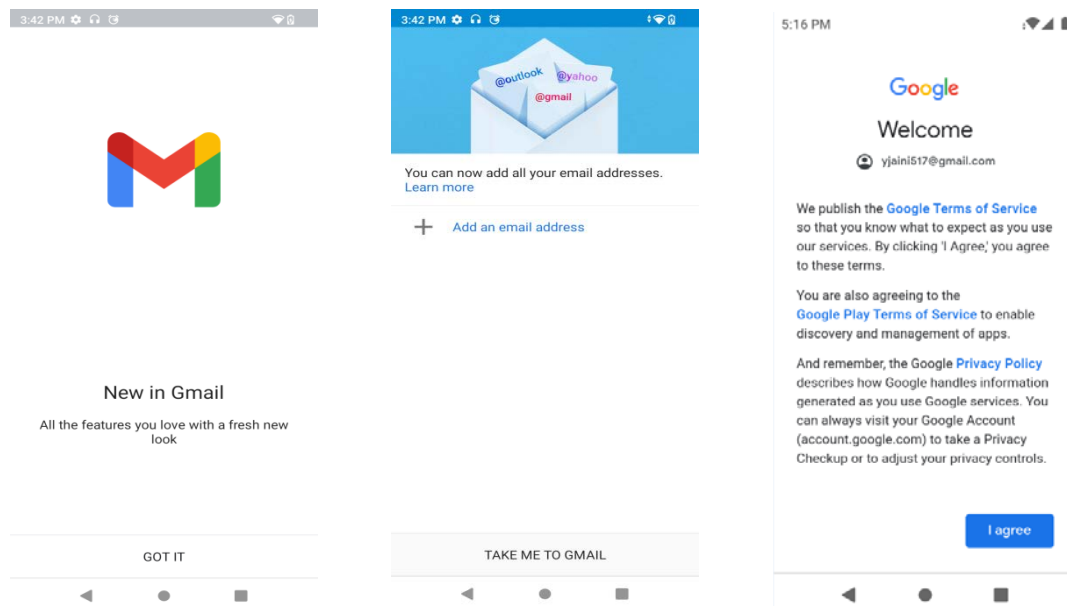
3:42 PM

New in Gmail

All the features you love with a fresh new look

GOT IT

3:42 PM

@outlook
@yahoo
@gmail

You can now add all your email addresses.
Learn more

+ Add an email address

TAKE ME TO GMAIL

5:16 PM

Google

Welcome

yjaini517@gmail.com

We publish the Google Terms of Service so that you know what to expect as you use our services. By clicking 'I Agree,' you agree to these terms.

You are also agreeing to the Google Play Terms of Service to enable discovery and management of apps.

And remember, the Google Privacy Policy describes how Google handles information generated as you use Google services. You can always visit your Google Account (account.google.com) to take a Privacy Checkup or to adjust your privacy controls.

I agree